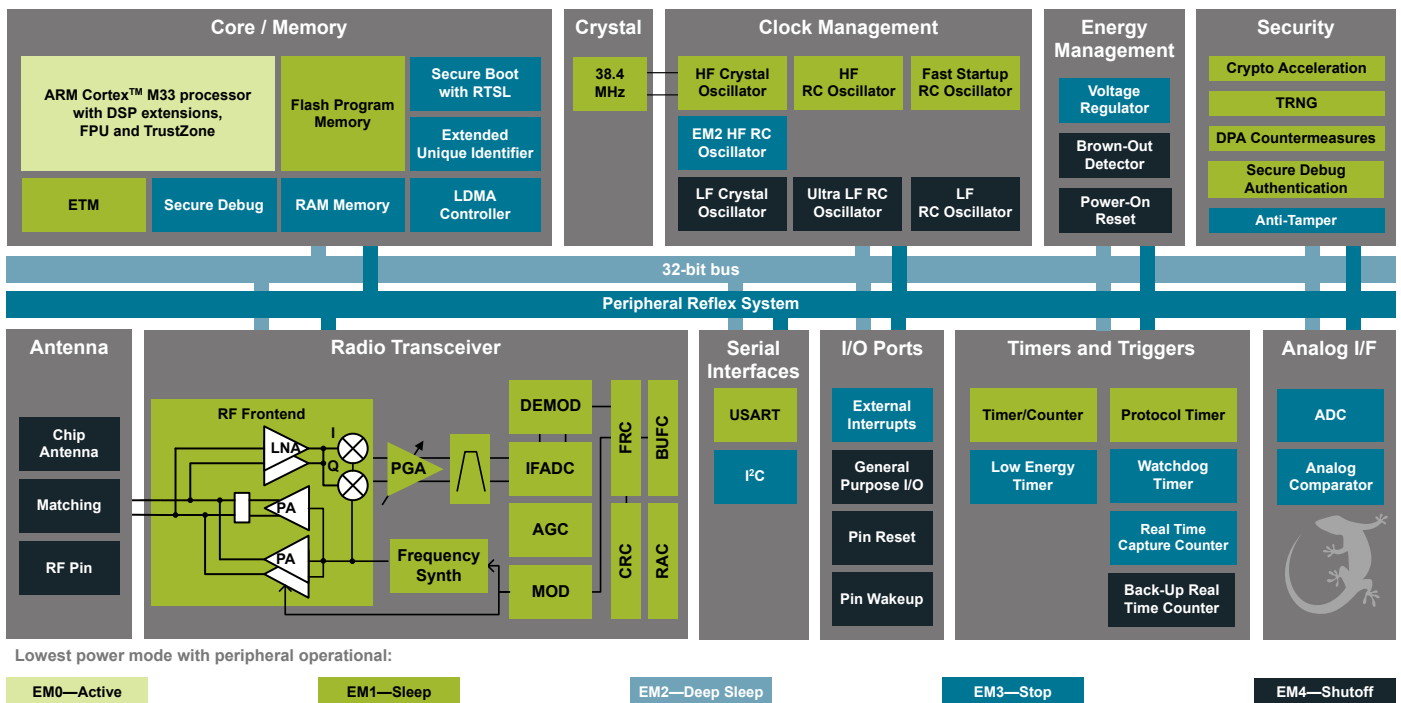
Core / Memory

ARM Cortex$^{TM}$ M33 processor with DSP extensions, FPU and TrustZone

Flash Program Memory

Secure Boot with RTSL

Extended Unique Identifier

ETM

Secure Debug

RAM Memory

LDMA Controller

Crystal

38.4 MHz

Clock Management

HF Crystal Oscillator

HF RC Oscillator

Fast Startup RC Oscillator

EM2 HF RC Oscillator

LF Crystal Oscillator

Ultra LF RC Oscillator

LF RC Oscillator

Energy Management

Voltage Regulator

Brown-Out Detector

Power-On Reset

Security

Crypto Acceleration

TRNG

DPA Countermeasures

Secure Debug Authentication

Anti-Tamper

32-bit bus

Peripheral Reflex System

Antenna

Chip Antenna

Matching

RF Pin

Radio Transceiver

RF Frontend

LNA

I

Q

PA

PA

PGA

Frequency Synth

DEMOD

IFADC

AGC

MOD

FRC

CRC

BUFC

RAC

Serial Interfaces

USART

I$^2$C

I/O Ports

External Interrupts

General Purpose I/O

Pin Reset

Pin Wakeup

Timers and Triggers

Timer/Counter

Protocol Timer

Low Energy Timer

Watchdog Timer

Real Time Capture Counter

Back-Up Real Time Counter

Analog I/F

ADC

Analog Comparator

Lowest power mode with peripheral operational:

EM0—Active

EM1—Sleep

EM2—Deep Sleep

EM3—Stop

EM4—Shutoff